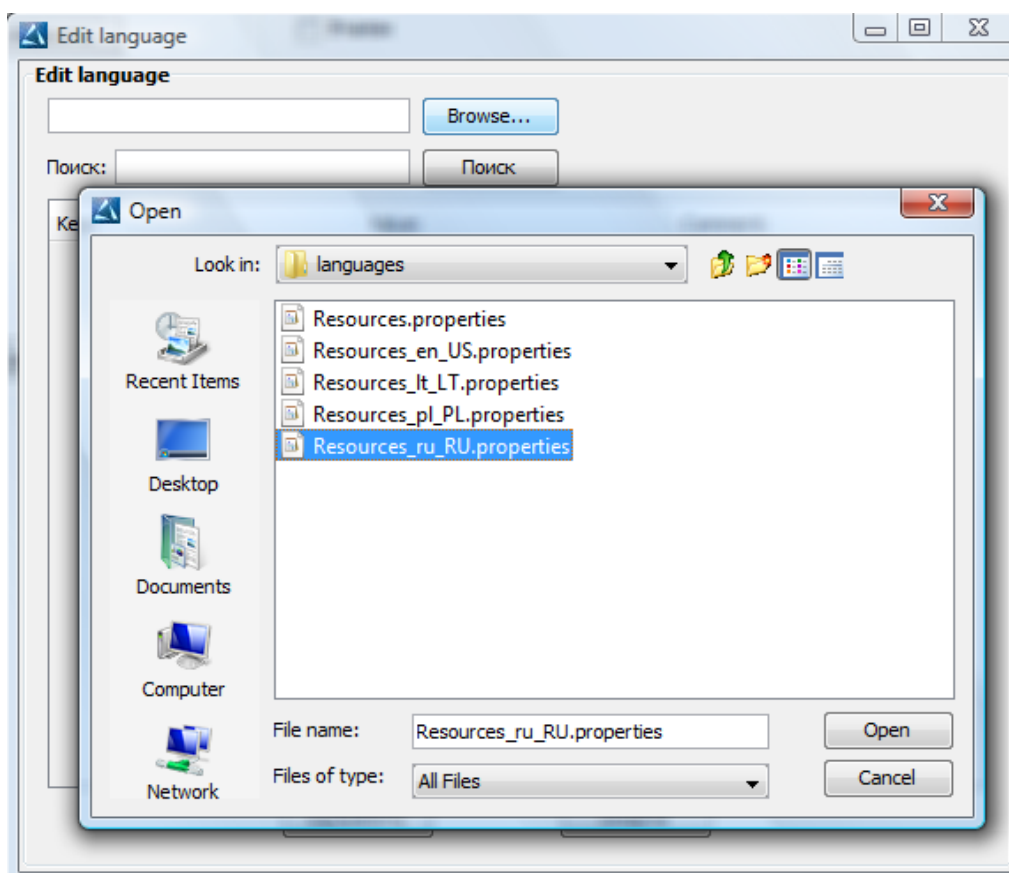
Edit language

Edit language

Browse...

Поиск:

Поиск

Ke

Open

Look in: languages

Recent Items

Desktop

Documents

Computer

Network

Resources.properties

Resources_en_US.properties

Resources_lt_LT.properties

Resources_pl_PL.properties

Resources_ru_RU.properties

File name: Resources_ru_RU.properties

Files of type: All Files

Open

Cancel